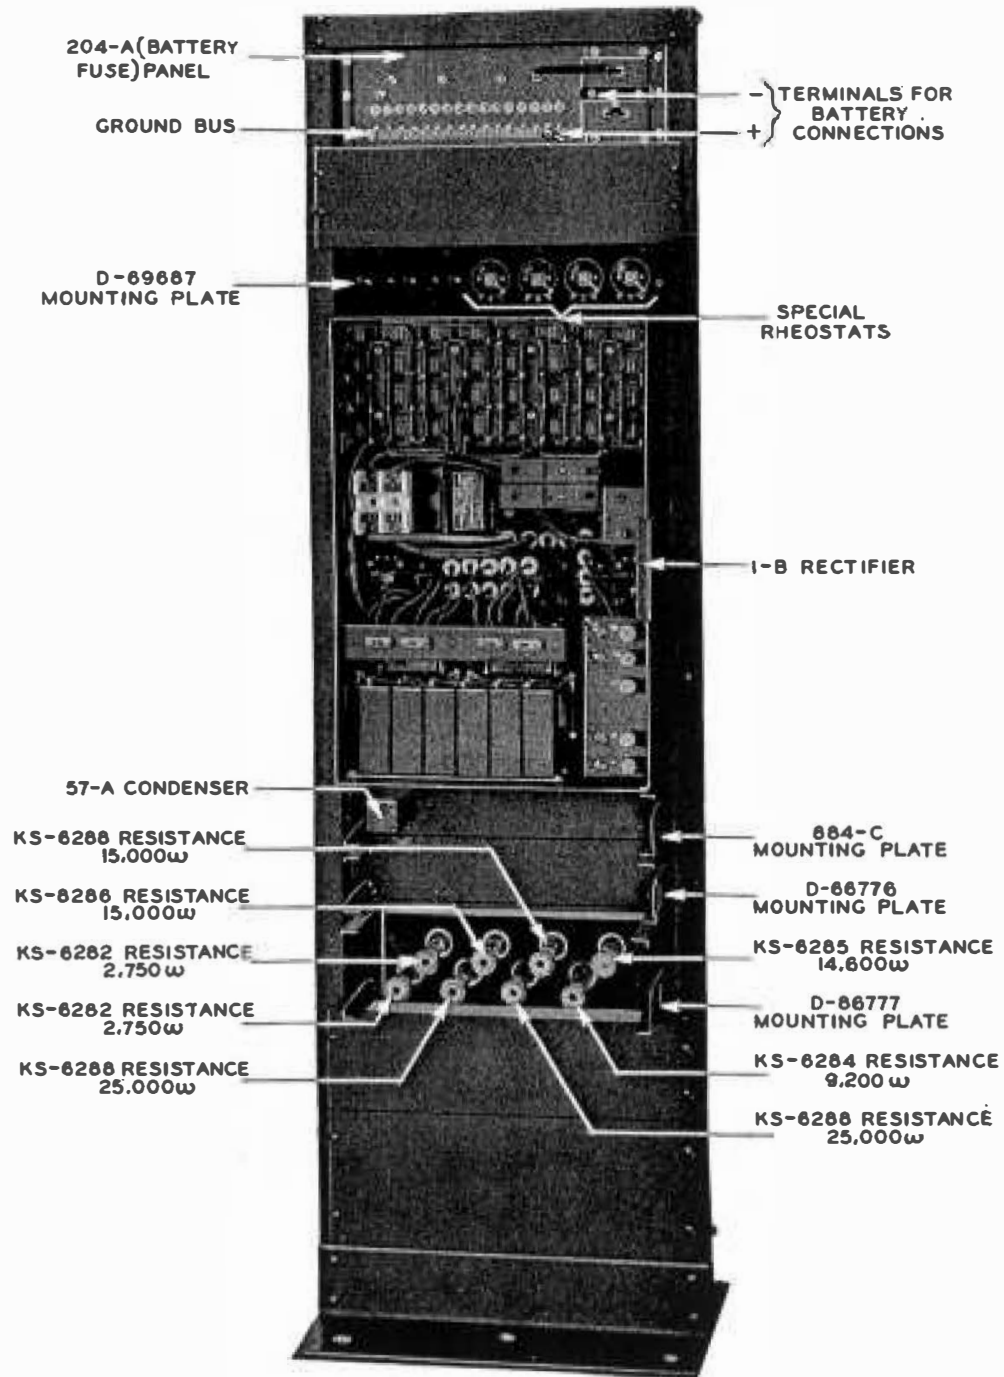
204-A(BATTERY FUSE) PANEL

GROUND BUS

$-$ $+$ TERMINALS FOR BATTERY CONNECTIONS

D-69687 MOUNTING PLATE

SPECIAL RHEOSTATS

1-B RECTIFIER

57-A CONDENSER

KS-6288 RESISTANCE 15,000ω

KS-8286 RESISTANCE 15,000ω

KS-6282 RESISTANCE 2,750ω

KS-6282 RESISTANCE 2,750ω

KS-6288 RESISTANCE 25,000ω

884-C MOUNTING PLATE

D-86776 MOUNTING PLATE

KS-6285 RESISTANCE 14,600ω

D-86777 MOUNTING PLATE

KS-6284 RESISTANCE 9,200 ω

KS-6288 RESISTANCE 25,000ω